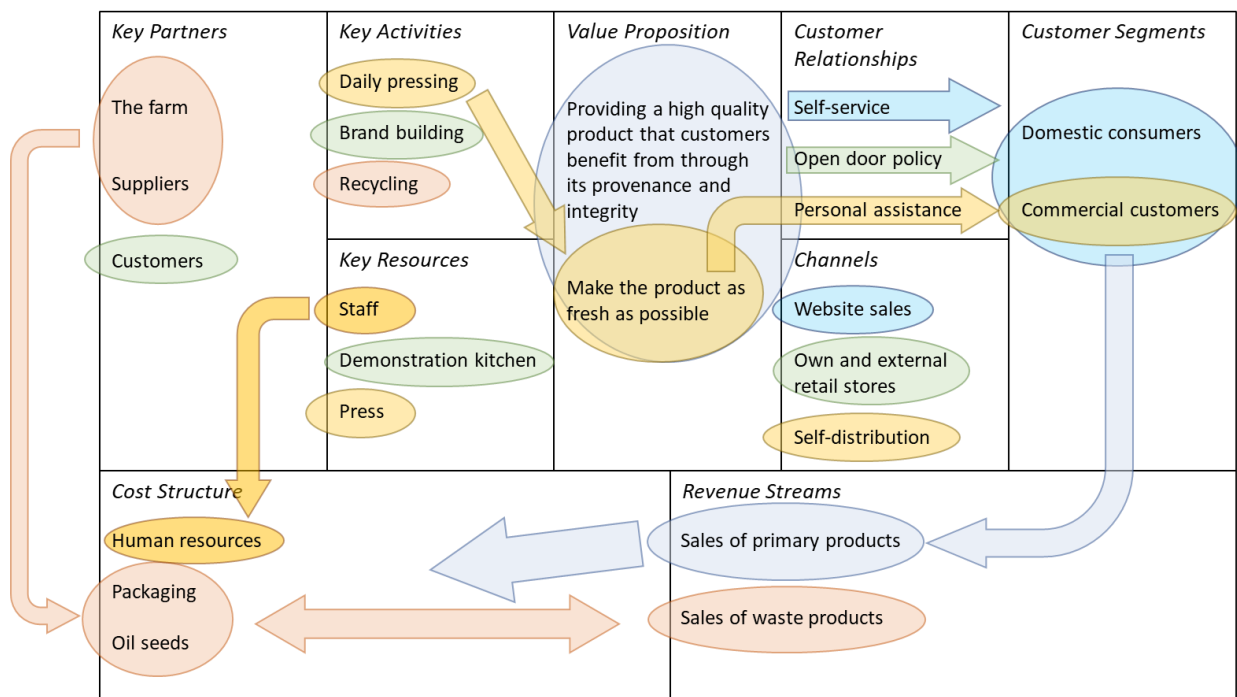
Key Partners

The farm

Suppliers

Customers

Key Activities

Daily pressing

Brand building

Recycling

Key Resources

Staff

Demonstration kitchen

Press

Value Proposition

Providing a high quality product that customers benefit from through its provenance and integrity

Make the product as fresh as possible

Customer Relationships

Self-service

Open door policy

Personal assistance

Channels

Website sales

Own and external retail stores

Self-distribution

Customer Segments

Domestic consumers

Commercial customers

Cost Structure

Human resources

Packaging

Oil seeds

Revenue Streams

Sales of primary products

Sales of waste products